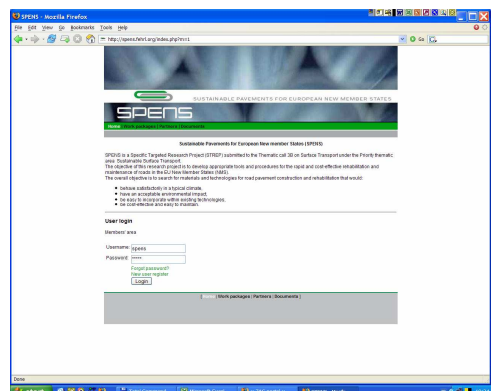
SPENS - Mozilla Firefox

File Edit View Go Bookmarks Tools Help

http://spens.fehrl.org/index.php?m=1

SUSTAINABLE PAVEMENTS FOR EUROPEAN NEW MEMBER STATES

SPENS

Home | Work packages | Partners | Documents

Sustainable Pavements for European New Member States (SPENS)

SPENS is a Specific Targeted Research Project (STREP) submitted to the Thematic call 3B on Surface Transport under the Priority thematic area: Sustainable Surface Transport.
The objective of this research project is to develop appropriate tools and procedures for the rapid and cost-effective rehabilitation and maintenance of roads in the EU New Member States (NMS).
The overall objective is to search for materials and technologies for road pavement construction and rehabilitation that would:

- behave satisfactorily in a typical climate,
- have an acceptable environmental impact,
- be easy to incorporate within existing technologies,
- be cost-effective and easy to maintain.

User login

Members' area

Username: spens
Password: *****

Forgot password?
New user register
Login

Home | Work packages | Partners | Documents

Done